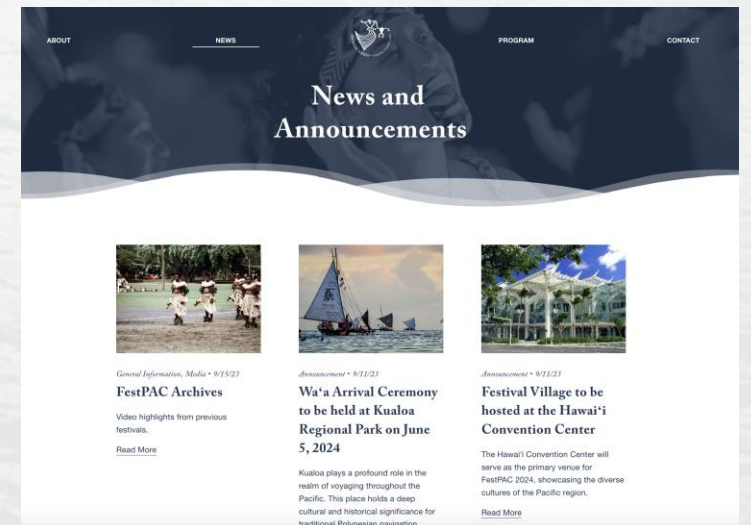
ABOUT
NEWS
PROGRAM
CONTACT

News and Announcements

General Information, Media • 9/15/23

FestPAC Archives

Video highlights from previous festivals.

Read More

Announcement • 9/11/23

Wa'a Arrival Ceremony to be held at Kualoa Regional Park on June 5, 2024

Kualoa plays a profound role in the realm of voyaging throughout the Pacific. This place holds a deep cultural and historical significance for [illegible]

Announcement • 9/11/23

Festival Village to be hosted at the Hawai'i Convention Center

The Hawai'i Convention Center will serve as the primary venue for FestPAC 2024, showcasing the diverse cultures of the Pacific region.

Read More